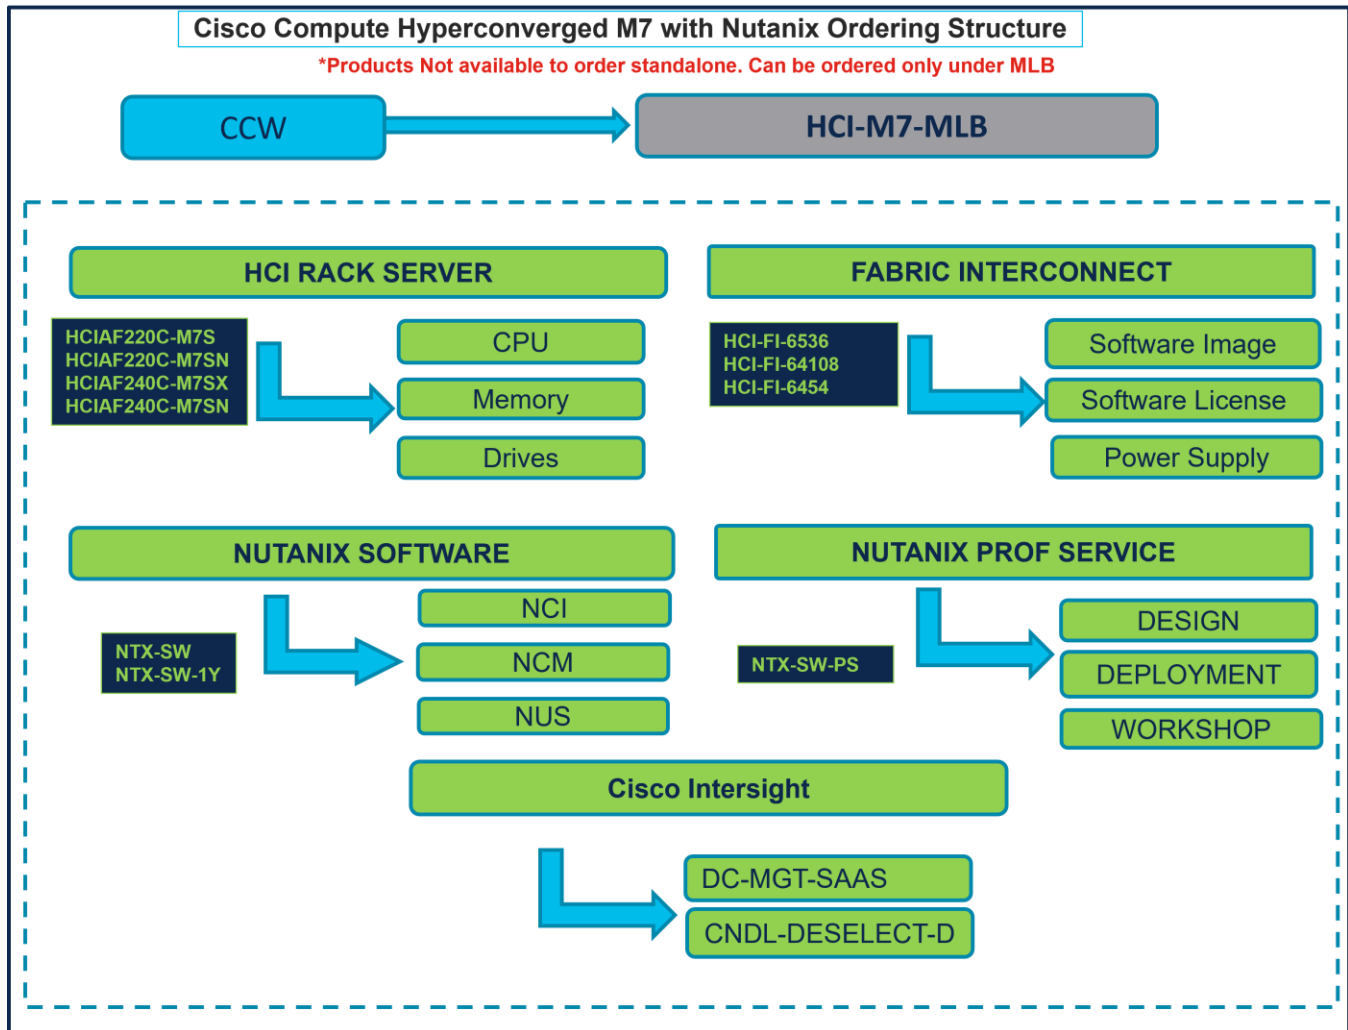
Cisco Compute Hyperconverged M7 with Nutanix Ordering Structure

*Products Not available to order standalone. Can be ordered only under MLB

CCW

HCI-M7-MLB

HCI RACK SERVER

HCIAF220C-M7S
HCIAF220C-M7SN
HCIAF240C-M7SX
HCIAF240C-M7SN

CPU

Memory

Drives

FABRIC INTERCONNECT

HCI-FI-6536
HCI-FI-64108
HCI-FI-6454

Software Image

Software License

Power Supply

NUTANIX SOFTWARE

NTX-SW
NTX-SW-1Y

NCI

NCM

NUS

NUTANIX PROF SERVICE

NTX-SW-PS

DESIGN

DEPLOYMENT

WORKSHOP

Cisco Intersight

DC-MGT-SAAS

CNDL-DESELECT-D